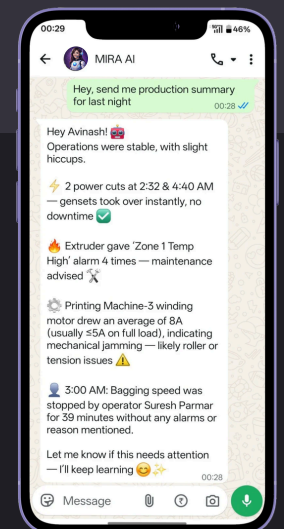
00:29
46%
MIRA AI

Hey, send me production summary for last night
00:28

Hey Avinash! 🤖
Operations were stable, with slight hiccups.

⚡ 2 power cuts at 2:32 & 4:40 AM — gensets took over instantly, no downtime ✅

🔥 Extruder gave 'Zone 1 Temp High' alarm 4 times — maintenance advised 🛠️

⚙️ Printing Machine-3 winding motor drew an average of 8A (usually ≤5A on full load), indicating mechanical jamming — likely roller or tension issues ⚠️

👤 3:00 AM: Bagging speed was stopped by operator Suresh Parmar for 39 minutes without any alarms or reason mentioned.

Let me know if this needs attention — I'll keep learning 😊✨
00:28

Message